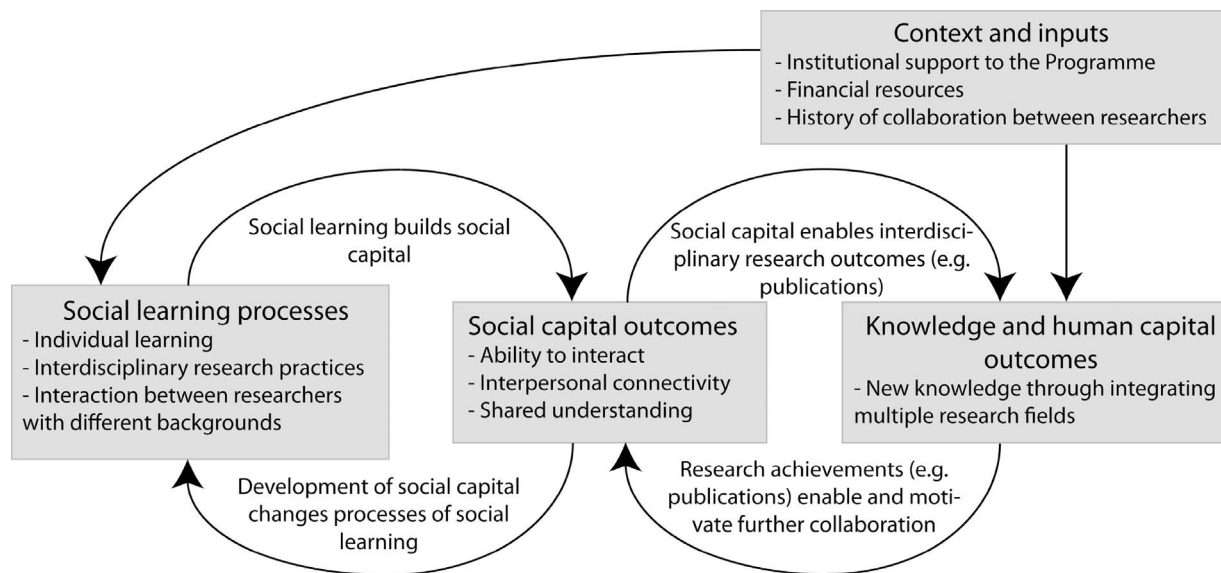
Context and inputs
- Institutional support to the Programme
- Financial resources
- History of collaboration between researchers

Social learning builds social capital

Social capital enables interdisciplinary research outcomes (e.g. publications)

Social learning processes
- Individual learning
- Interdisciplinary research practices
- Interaction between researchers with different backgrounds

Social capital outcomes
- Ability to interact
- Interpersonal connectivity
- Shared understanding

Knowledge and human capital outcomes
- New knowledge through integrating multiple research fields

Development of social capital changes processes of social learning

Research achievements (e.g. publications) enable and motivate further collaboration